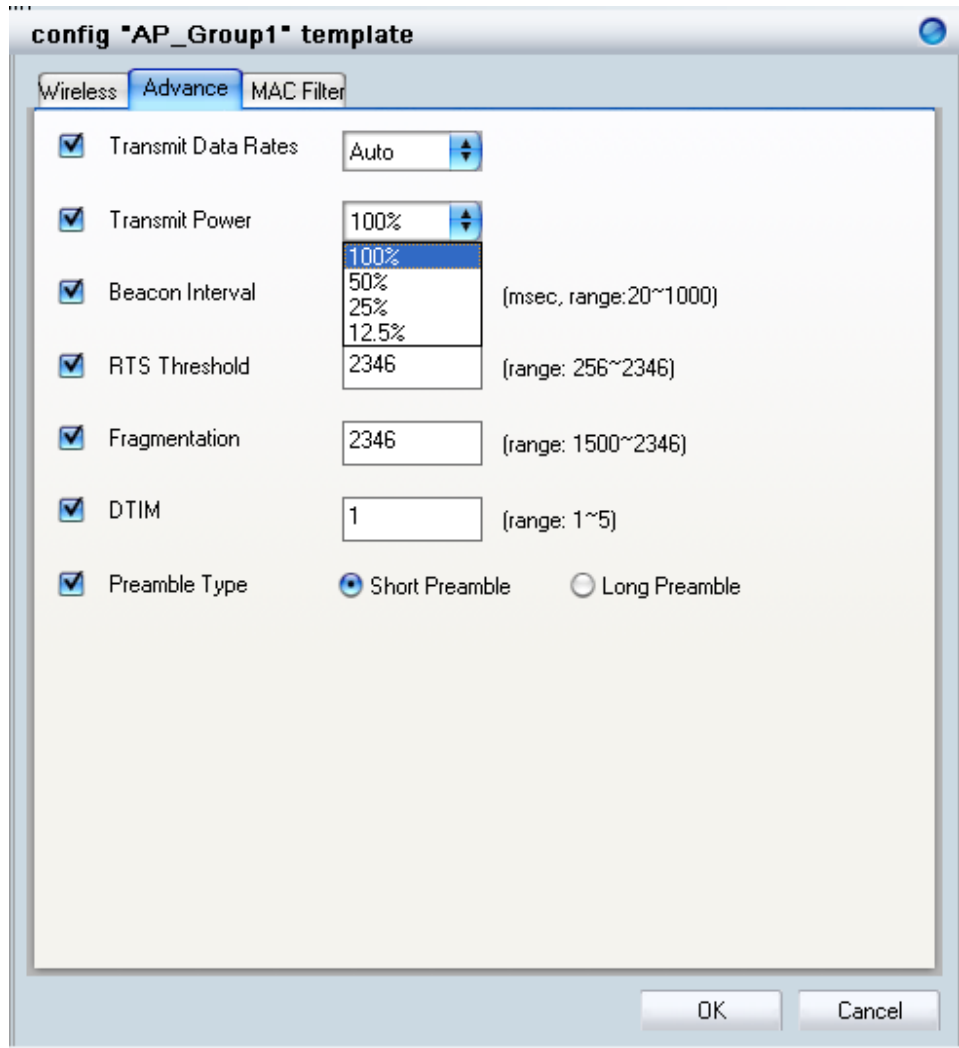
config "AP_Group1" template

Wireless | Advance | MAC Filter

Transmit Data Rates | Auto

Transmit Power | 100%

100%
50%
25%
12.5%

Beacon Interval | (msec, range:20~1000)

RTS Threshold | 2346 | (range: 256~2346)

Fragmentation | 2346 | (range: 1500~2346)

DTIM | 1 | (range: 1~5)

Preamble Type | Short Preamble | Long Preamble

OK | Cancel